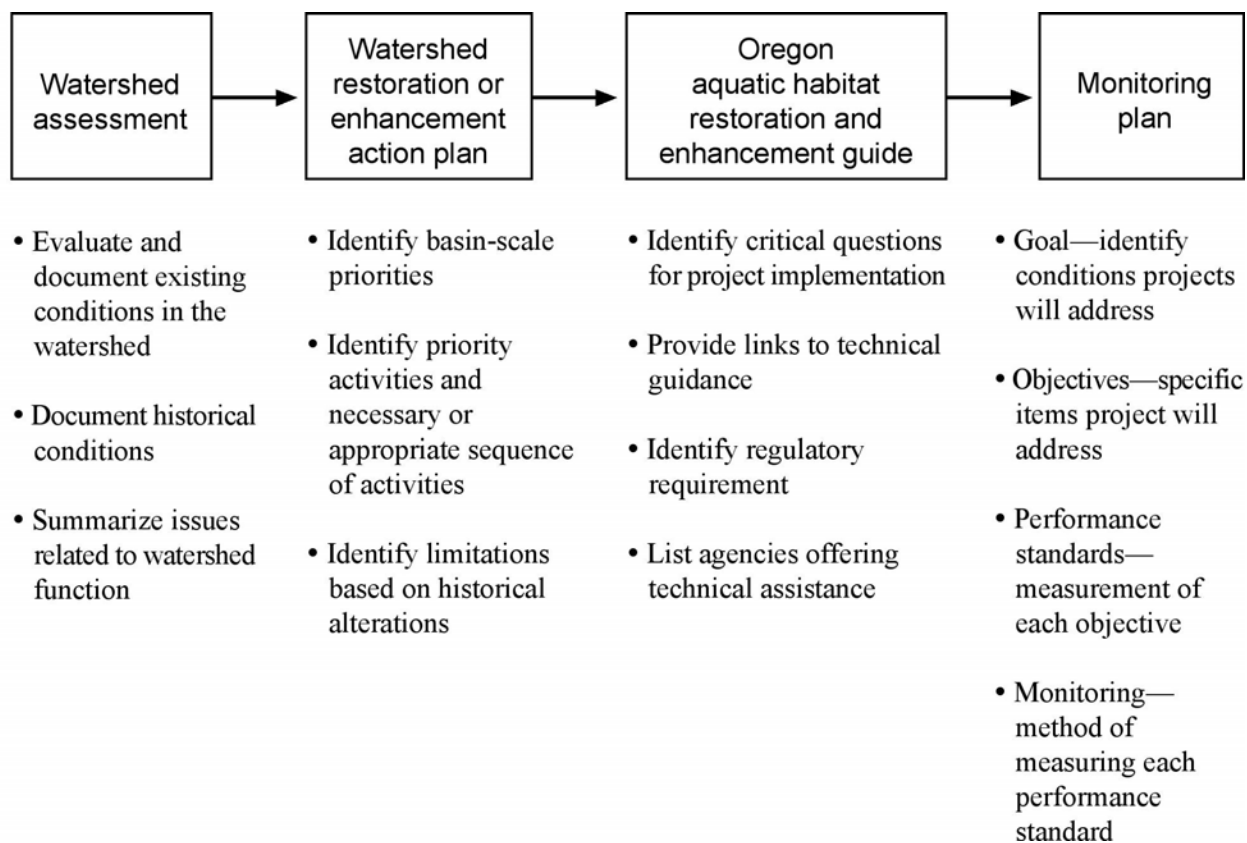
Watershed assessment

Watershed restoration or enhancement action plan

Oregon aquatic habitat restoration and enhancement guide

Monitoring plan

• Evaluate and document existing conditions in the watershed

• Document historical conditions

• Summarize issues related to watershed function

• Identify basin-scale priorities

• Identify priority activities and necessary or appropriate sequence of activities

• Identify limitations based on historical alterations

• Identify critical questions for project implementation

• Provide links to technical guidance

• Identify regulatory requirement

• List agencies offering technical assistance

• Goal—identify conditions projects will address

• Objectives—specific items project will address

• Performance standards—measurement of each objective

• Monitoring—method of measuring each performance standard